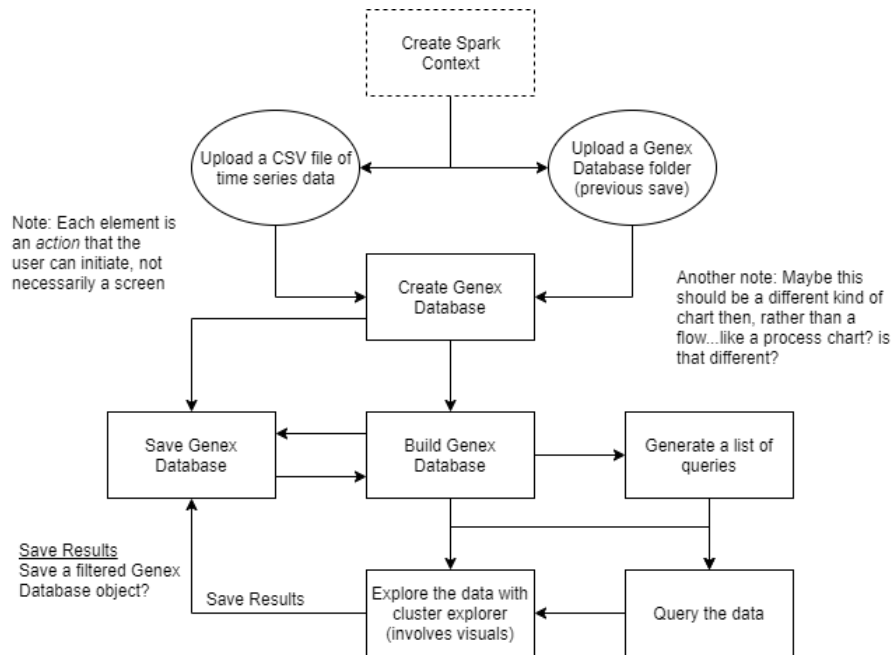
Create Spark Context

Upload a CSV file of time series data

Upload a Genex Database folder (previous save)

Note: Each element is an action that the user can initiate, not necessarily a screen

Create Genex Database

Another note: Maybe this should be a different kind of chart then, rather than a flow...like a process chart? is that different?

Save Genex Database

Build Genex Database

Generate a list of queries

Save Results
Save a filtered Genex Database object?

Save Results

Explore the data with cluster explorer (involves visuals)

Query the data